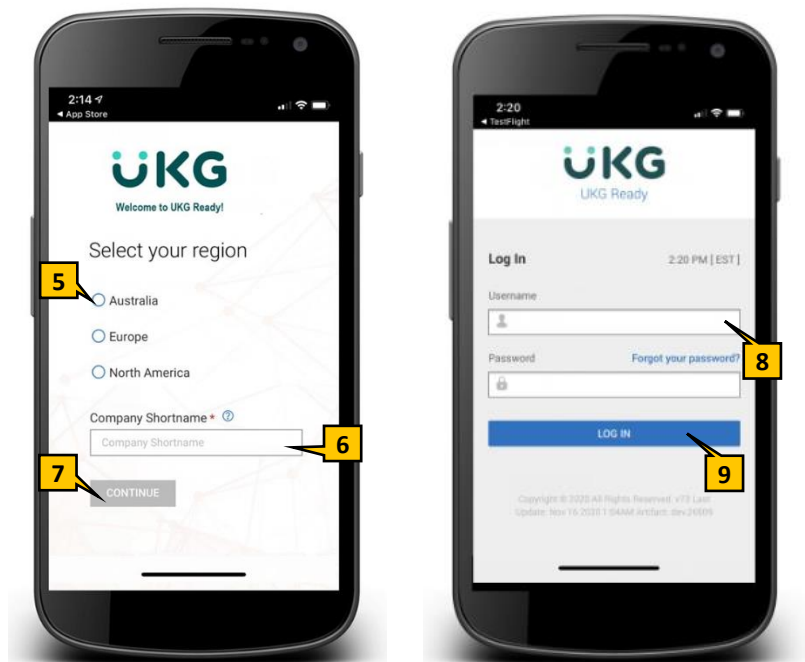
2:14
◂ App Store

UKG
Welcome to UKG Ready!

Select your region

5
Australia
Europe
North America

Company Shortname *
Company Shortname
6
7
CONTINUE

2:20
◂ TestFlight

UKG
UKG Ready

Log In
2:20 PM [ EST ]

Username
8
Password
Forgot your password?

LOG IN
9

Copyright © 2020 All Rights Reserved. v73 Last Update: Nov 16 2020 1:54AM Artifact: dev.26005